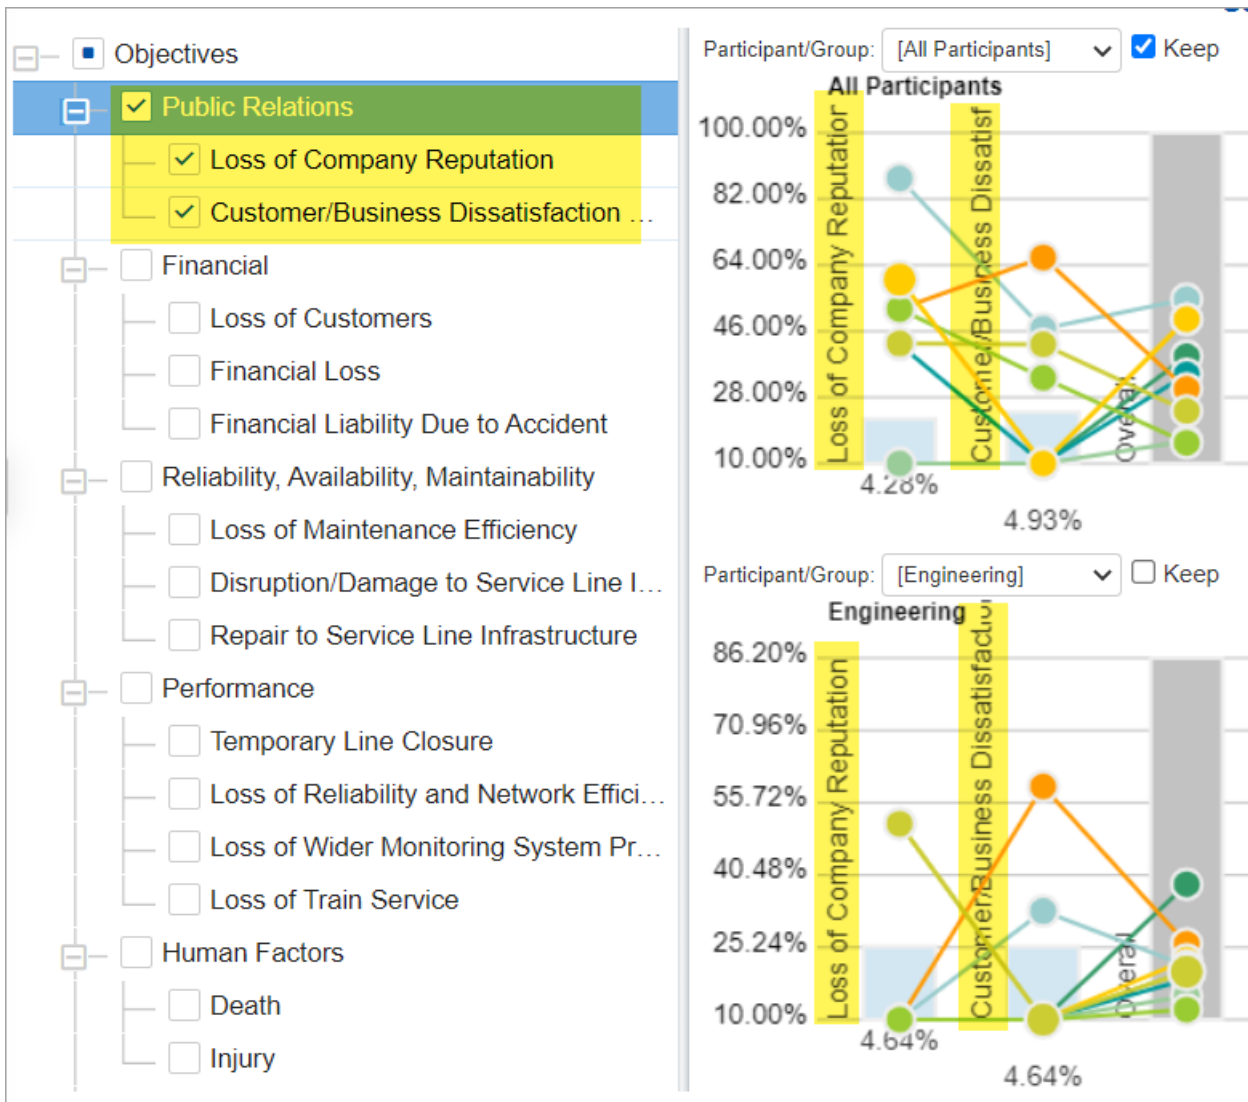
Objectives
Public Relations
Loss of Company Reputation
Customer/Business Dissatisfaction ...
Financial
Loss of Customers
Financial Loss
Financial Liability Due to Accident
Reliability, Availability, Maintainability
Loss of Maintenance Efficiency
Disruption/Damage to Service Line I...
Repair to Service Line Infrastructure
Performance
Temporary Line Closure
Loss of Reliability and Network Effici...
Loss of Wider Monitoring System Pr...
Loss of Train Service
Human Factors
Death
Injury

Participant/Group: [All Participants] Keep
All Participants
100.00%
82.00%
64.00%
46.00%
28.00%
10.00%
Loss of Company Reputatior
Customer/Business Dissatisf
Overal
4.28%
4.93%

Participant/Group: [Engineering] Keep
Engineering
86.20%
70.96%
55.72%
40.48%
25.24%
10.00%
Loss of Company Reputation
Customer/Business Dissatisfactu
Overal
4.64%
4.64%